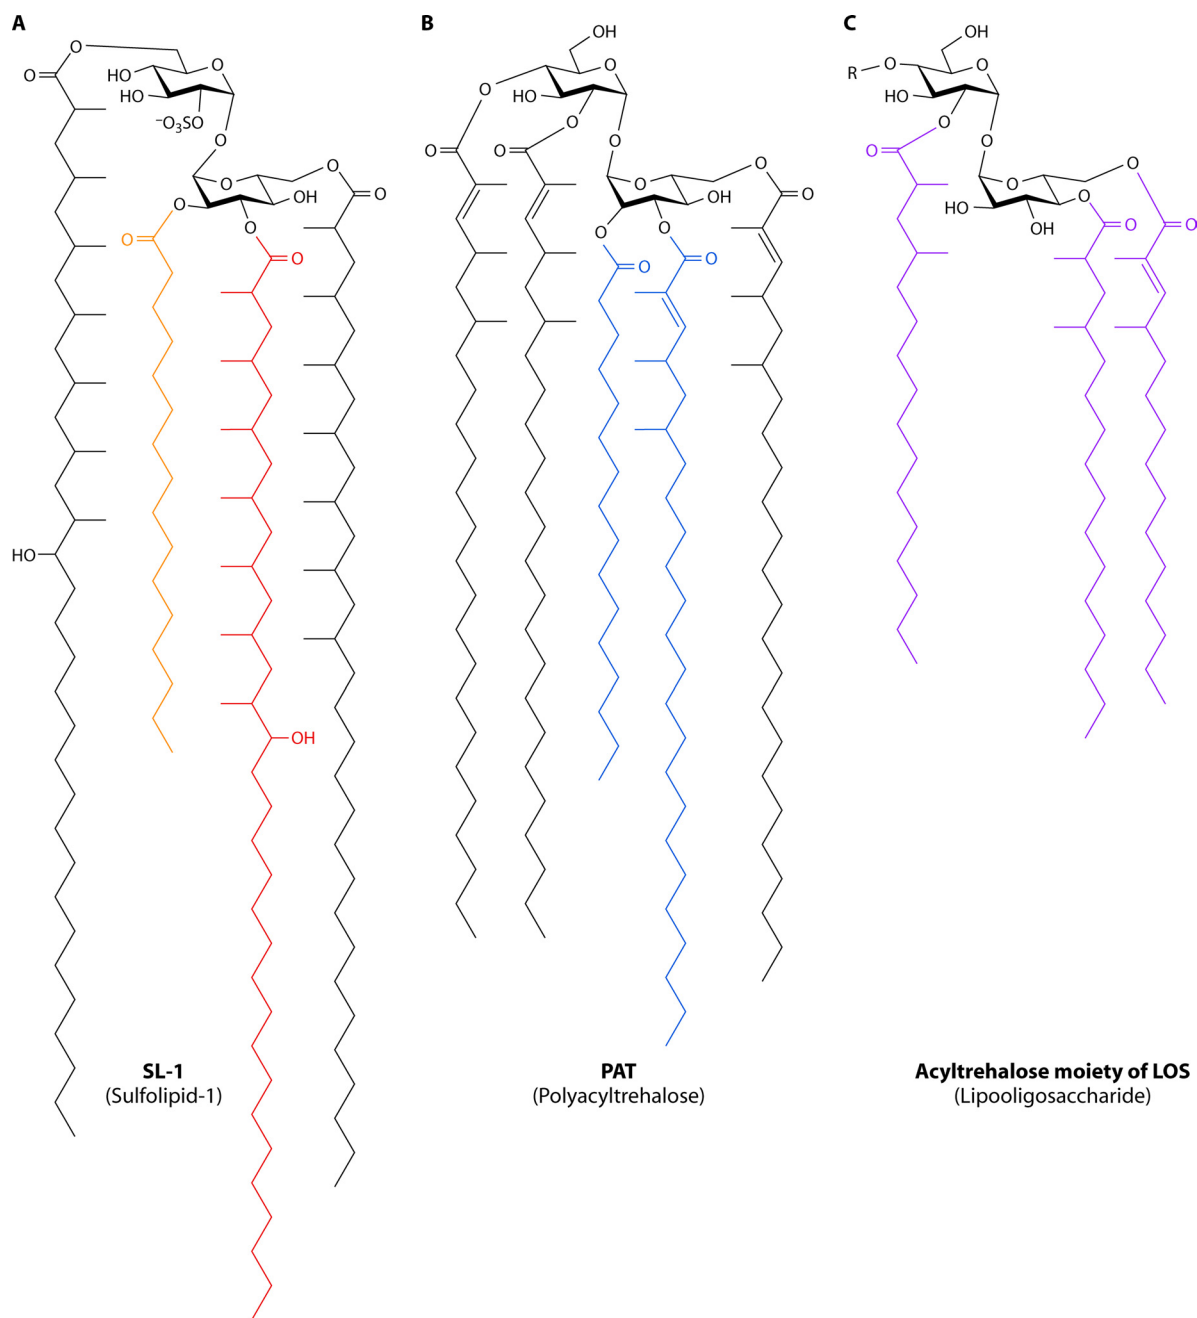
A

O
O
HO
HO
O
$^{-}O_3SO$
O
O
O
OH
O
O
O
O
O
HO
OH

SL-1
(Sulfolipid-1)

B

OH
O
HO
O
O
O
O
O
O
O
OH
O
O
O
O
O

PAT
(Polyacyltrehalose)

C

OH
R
O
O
HO
O
O
O
O
HO
O
OH
O
O
O
O

Acyltrehalose moiety of LOS
(Lipooligosaccharide)